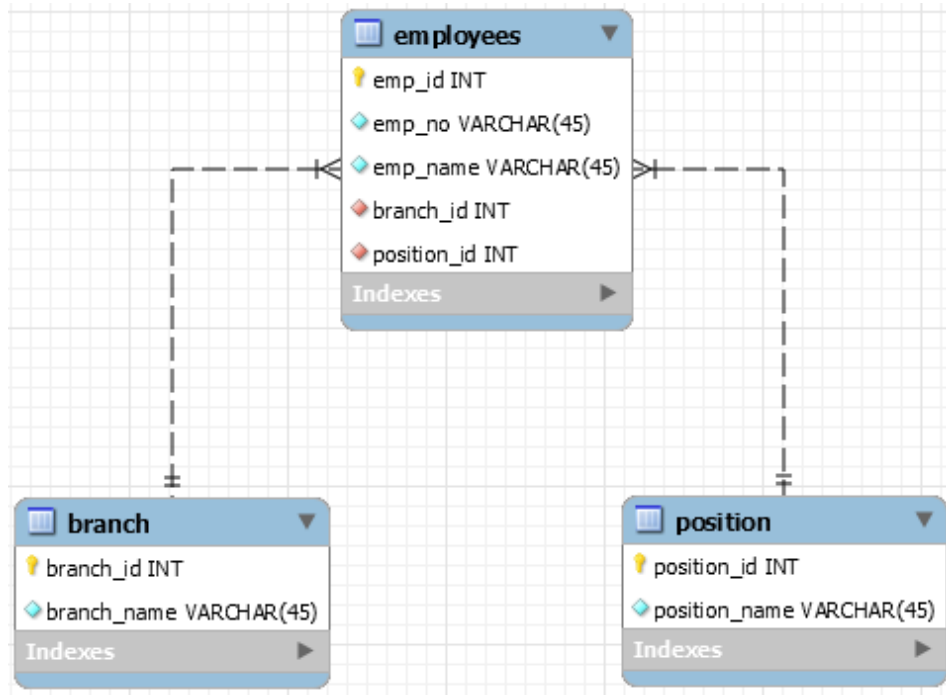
employees
emp_id INT
emp_no VARCHAR(45)
emp_name VARCHAR(45)
branch_id INT
position_id INT
Indexes

branch
branch_id INT
branch_name VARCHAR(45)
Indexes

position
position_id INT
position_name VARCHAR(45)
Indexes